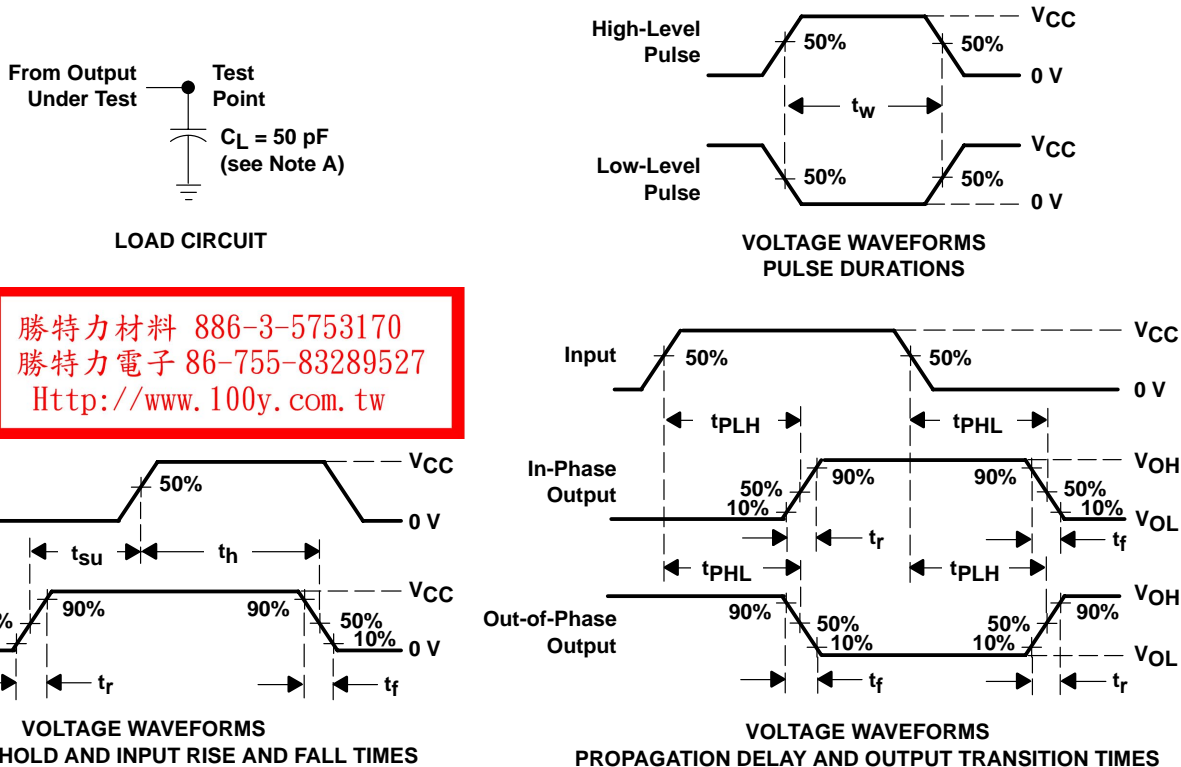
From Output Under Test

Test Point

$C_L$ = 50 pF (see Note A)

LOAD CIRCUIT

High-Level Pulse

$V_{CC}$

50%

50%

0 V

$t_w$

Low-Level Pulse

$V_{CC}$

50%

50%

0 V

VOLTAGE WAVEFORMS PULSE DURATIONS

勝特力材料 886-3-5753170
勝特力電子 86-755-83289527
Http://www.100y.com.tw

$V_{CC}$

50%

0 V

$t_{su}$

$t_h$

$V_{CC}$

90%

90%

%

50%

10%

0 V

$t_r$

$t_f$

VOLTAGE WAVEFORMS

HOLD AND INPUT RISE AND FALL TIMES

Input

50%

50%

$V_{CC}$

0 V

$t_{PLH}$

$t_{PHL}$

In-Phase Output

90%

90%

$V_{OH}$

50%

10%

50%

10%

$V_{OL}$

$t_r$

$t_f$

$t_{PHL}$

$t_{PLH}$

Out-of-Phase Output

90%

50%

10%

50%

10%

90%

$V_{OH}$

$V_{OL}$

$t_f$

$t_r$

VOLTAGE WAVEFORMS

PROPAGATION DELAY AND OUTPUT TRANSITION TIMES